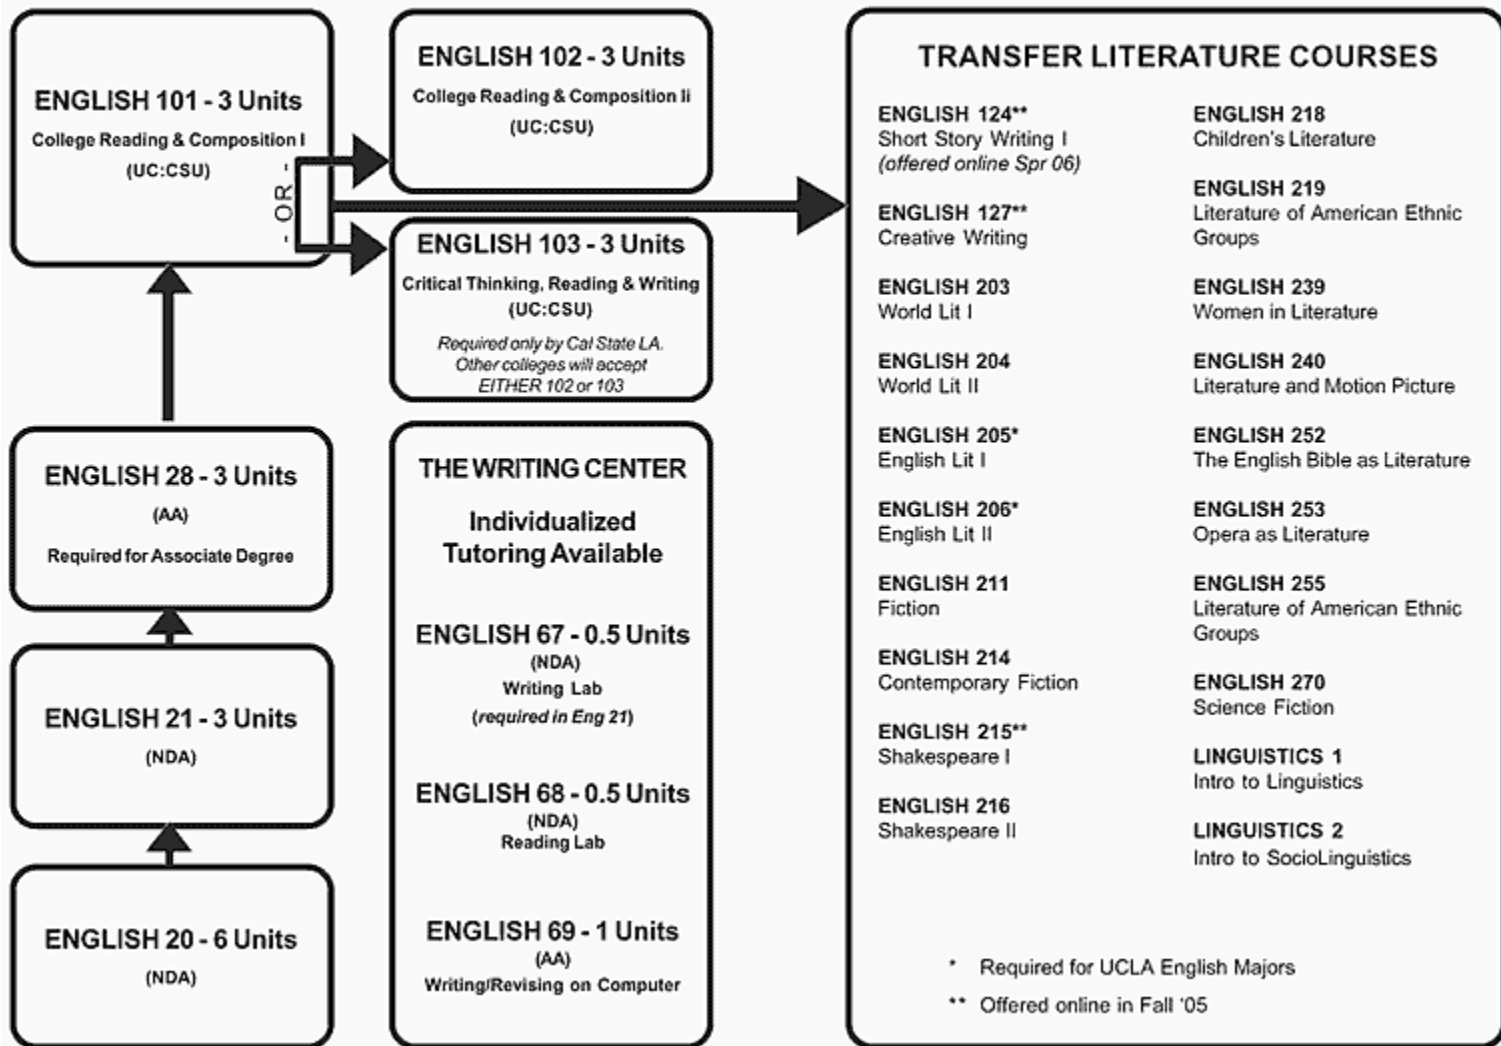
ENGLISH 101 - 3 Units
College Reading & Composition I
(UC:CSU)

- OR -

ENGLISH 102 - 3 Units
College Reading & Composition Ii
(UC:CSU)

ENGLISH 103 - 3 Units
Critical Thinking, Reading & Writing
(UC:CSU)
Required only by Cal State LA. Other colleges will accept EITHER 102 or 103

ENGLISH 28 - 3 Units
(AA)
Required for Associate Degree

ENGLISH 21 - 3 Units
(NDA)

ENGLISH 20 - 6 Units
(NDA)

THE WRITING CENTER
Individualized Tutoring Available

ENGLISH 67 - 0.5 Units
(NDA)
Writing Lab
(required in Eng 21)

ENGLISH 68 - 0.5 Units
(NDA)
Reading Lab

ENGLISH 69 - 1 Units
(AA)
Writing/Revising on Computer

TRANSFER LITERATURE COURSES

ENGLISH 124**
Short Story Writing I
(offered online Spr 06)

ENGLISH 127**
Creative Writing

ENGLISH 203
World Lit I

ENGLISH 204
World Lit II

ENGLISH 205*
English Lit I

ENGLISH 206*
English Lit II

ENGLISH 211
Fiction

ENGLISH 214
Contemporary Fiction

ENGLISH 215**
Shakespeare I

ENGLISH 216
Shakespeare II

ENGLISH 218
Children's Literature

ENGLISH 219
Literature of American Ethnic Groups

ENGLISH 239
Women in Literature

ENGLISH 240
Literature and Motion Picture

ENGLISH 252
The English Bible as Literature

ENGLISH 253
Opera as Literature

ENGLISH 255
Literature of American Ethnic Groups

ENGLISH 270
Science Fiction

LINGUISTICS 1
Intro to Linguistics

LINGUISTICS 2
Intro to SocioLinguistics

* Required for UCLA English Majors
** Offered online in Fall '05